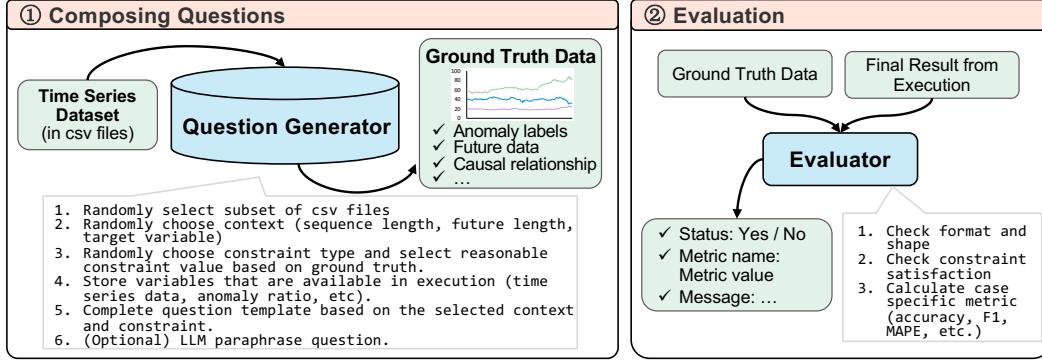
① Composing Questions

Time Series Dataset (in csv files)

Question Generator

Ground Truth Data

100
80
60
40
20
0

✓ Anomaly labels
✓ Future data
✓ Causal relationship
✓ …

1. Randomly select subset of csv files
2. Randomly choose context (sequence length, future length, target variable)
3. Randomly choose constraint type and select reasonable constraint value based on ground truth.
4. Store variables that are available in execution (time series data, anomaly ratio, etc).
5. Complete question template based on the selected context and constraint.
6. (Optional) LLM paraphrase question.

② Evaluation

Ground Truth Data

Final Result from Execution

Evaluator

✓ Status: Yes / No
✓ Metric name: Metric value
✓ Message: …

1. Check format and shape
2. Check constraint satisfaction
3. Calculate case specific metric (accuracy, F1, MAPE, etc.)